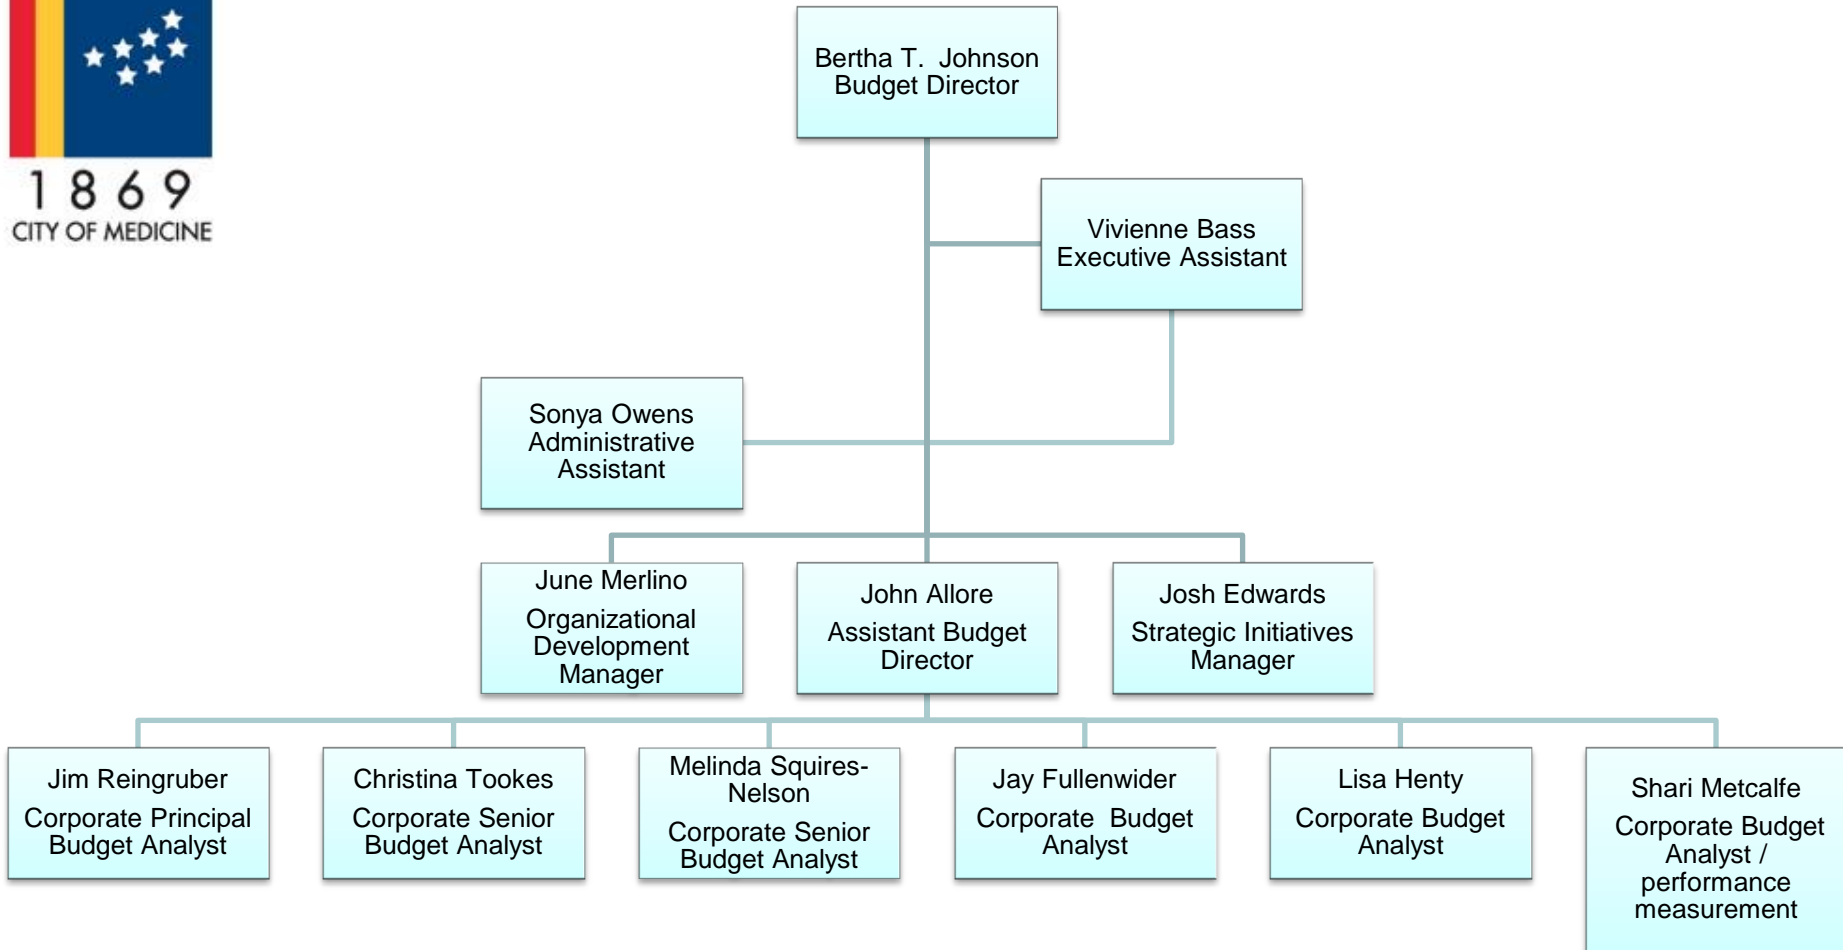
1869
CITY OF MEDICINE

Bertha T. Johnson
Budget Director

Vivienne Bass
Executive Assistant

Sonya Owens
Administrative Assistant

June Merlino
Organizational Development Manager

John Allore
Assistant Budget Director

Josh Edwards
Strategic Initiatives Manager

Jim Reingruber
Corporate Principal Budget Analyst

Christina Tookes
Corporate Senior Budget Analyst

Melinda Squires-Nelson
Corporate Senior Budget Analyst

Jay Fullenwider
Corporate Budget Analyst

Lisa Henty
Corporate Budget Analyst

Shari Metcalfe
Corporate Budget Analyst / performance measurement